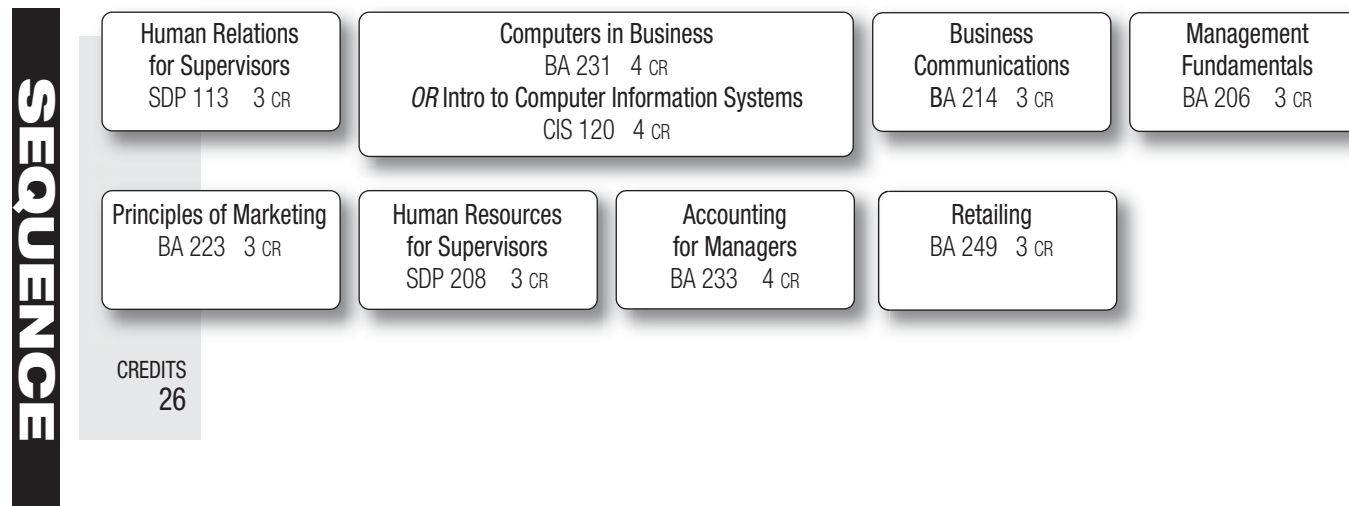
SEQUENCE

Human Relations for Supervisors
SDP 113 3 CR

Computers in Business
BA 231 4 CR
*OR* Intro to Computer Information Systems
CIS 120 4 CR

Business Communications
BA 214 3 CR

Management Fundamentals
BA 206 3 CR

Principles of Marketing
BA 223 3 CR

Human Resources for Supervisors
SDP 208 3 CR

Accounting for Managers
BA 233 4 CR

Retailing
BA 249 3 CR

CREDITS
26